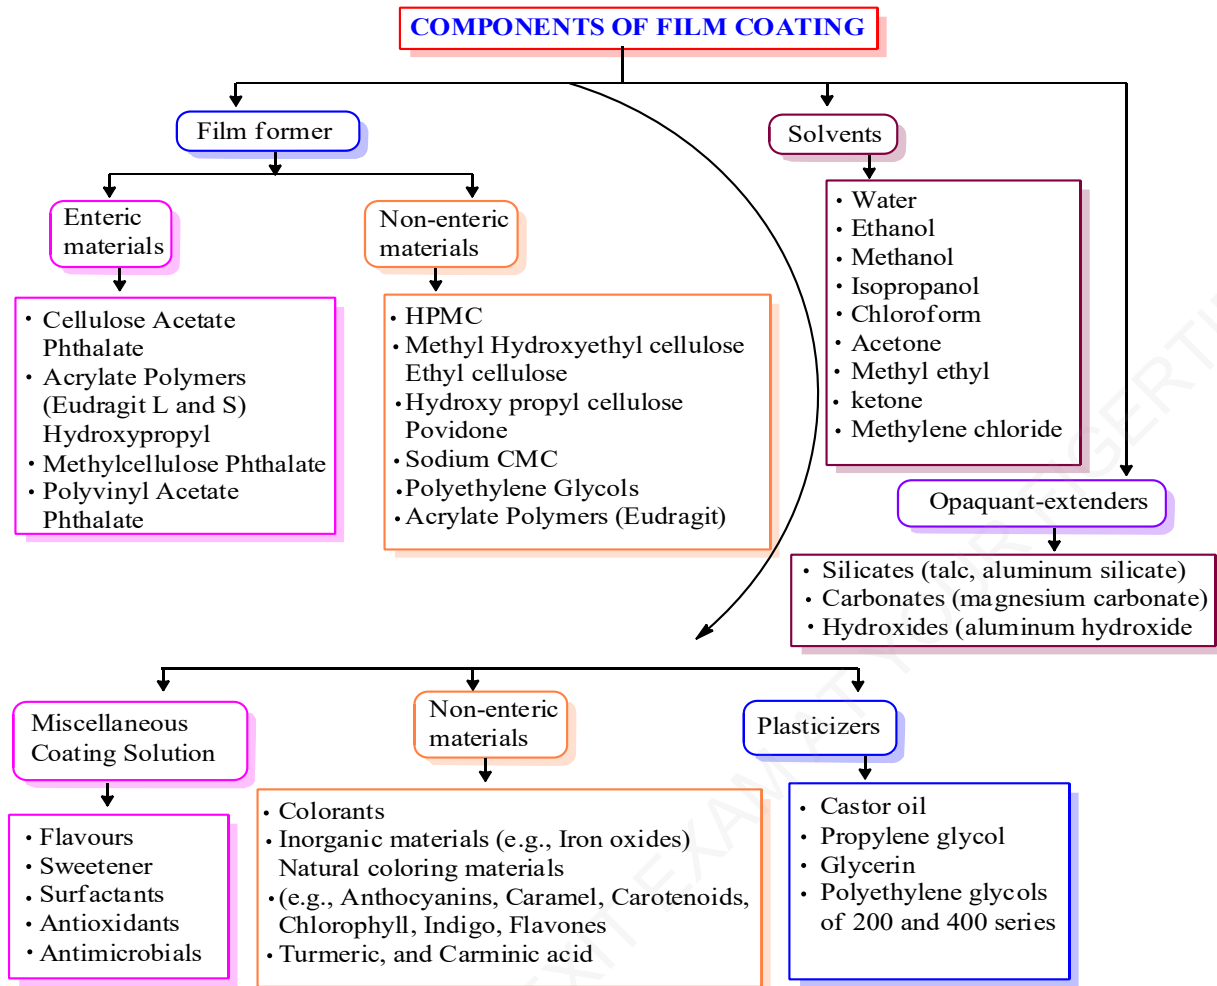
COMPONENTS OF FILM COATING

Film former

Enteric materials

• Cellulose Acetate Phthalate
• Acrylate Polymers (Eudragit L and S) Hydroxypropyl
• Methylcellulose Phthalate
• Polyvinyl Acetate Phthalate

Non-enteric materials

• HPMC
• Methyl Hydroxyethyl cellulose Ethyl cellulose
• Hydroxy propyl cellulose Povidone
• Sodium CMC
• Polyethylene Glycols
• Acrylate Polymers (Eudragit)

Solvents

• Water
• Ethanol
• Methanol
• Isopropanol
• Chloroform
• Acetone
• Methyl ethyl
• ketone
• Methylene chloride

Opaquant-extenders

• Silicates (talc, aluminum silicate)
• Carbonates (magnesium carbonate)
• Hydroxides (aluminum hydroxide

Miscellaneous Coating Solution

• Flavours
• Sweetener
• Surfactants
• Antioxidants
• Antimicrobials

Non-enteric materials

• Colorants
• Inorganic materials (e.g., Iron oxides) Natural coloring materials
• (e.g., Anthocyanins, Caramel, Carotenoids, Chlorophyll, Indigo, Flavones
• Turmeric, and Carminic acid

Plasticizers

• Castor oil
• Propylene glycol
• Glycerin
• Polyethylene glycols of 200 and 400 series